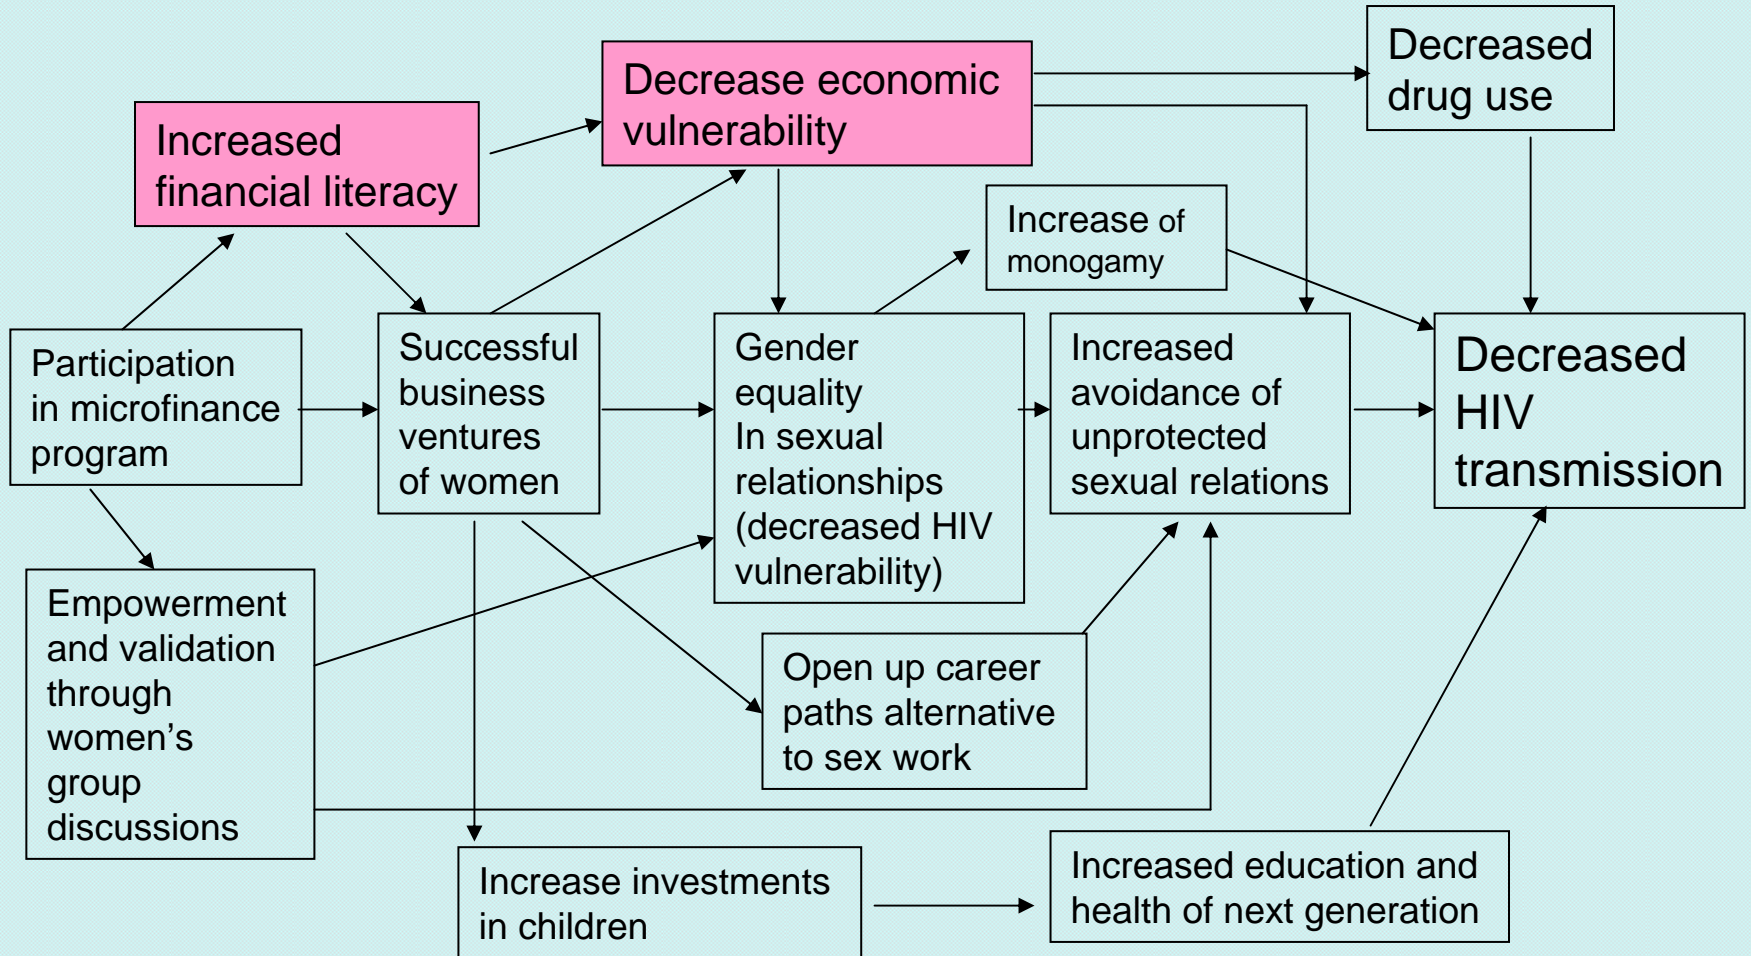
Decreased drug use

Decrease economic vulnerability

Increased financial literacy

Increase of monogamy

Participation in microfinance program

Successful business ventures of women

Gender equality In sexual relationships (decreased HIV vulnerability)

Increased avoidance of unprotected sexual relations

Decreased HIV transmission

Empowerment and validation through women's group discussions

Open up career paths alternative to sex work

Increase investments in children

Increased education and health of next generation